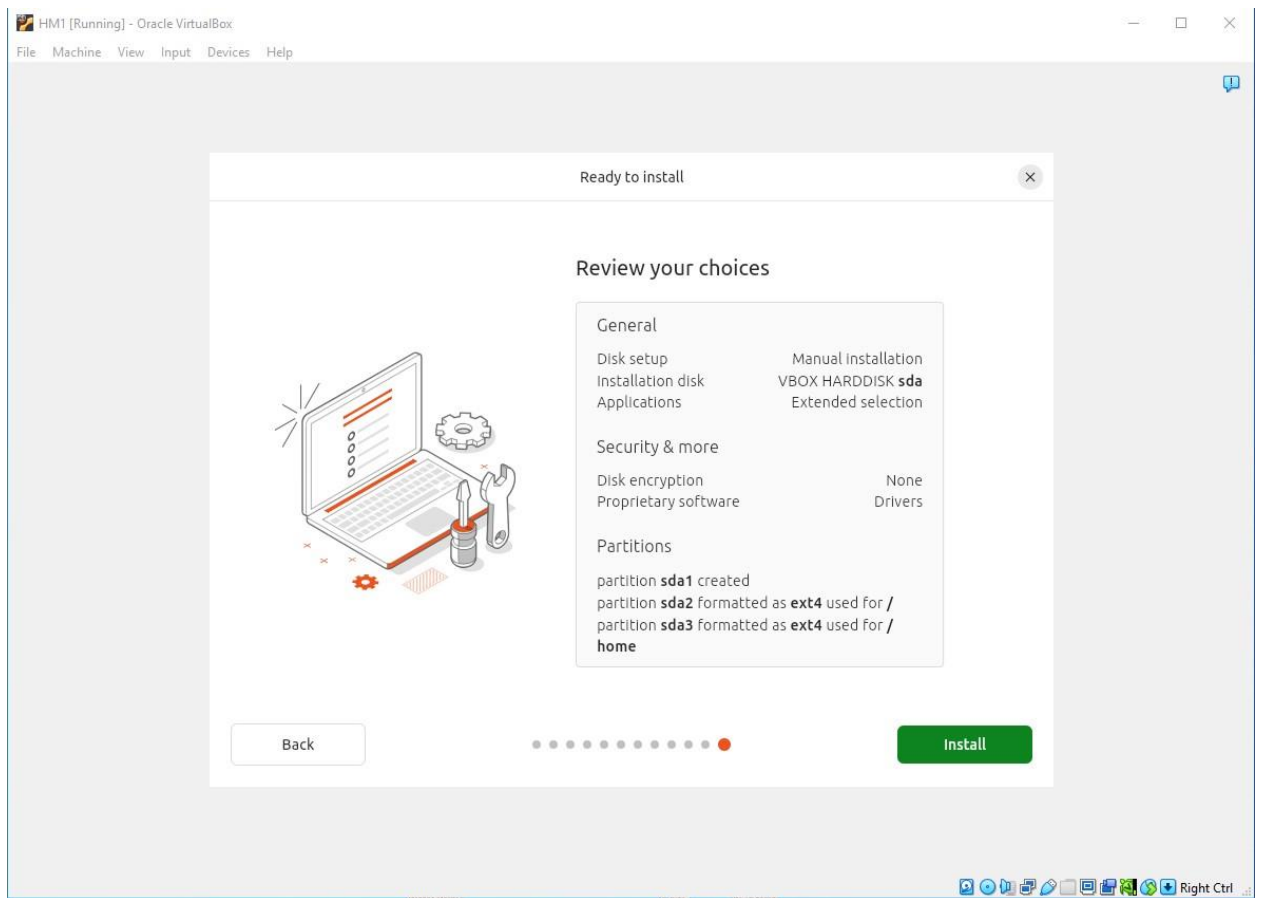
HM1 [Running] - Oracle VirtualBox

File Machine View Input Devices Help

Ready to install

Review your choices

General

| | |
|---|---|
| Disk setup | Manual installation |
| Installation disk | VBOX HARDDISK **sda** |
| Applications | Extended selection |

Security & more

| | |
|---|---|
| Disk encryption | None |
| Proprietary software | Drivers |

Partitions

partition **sda1** created
partition **sda2** formatted as **ext4** used for **/**
partition **sda3** formatted as **ext4** used for **/home**

Back

Install

Right Ctrl